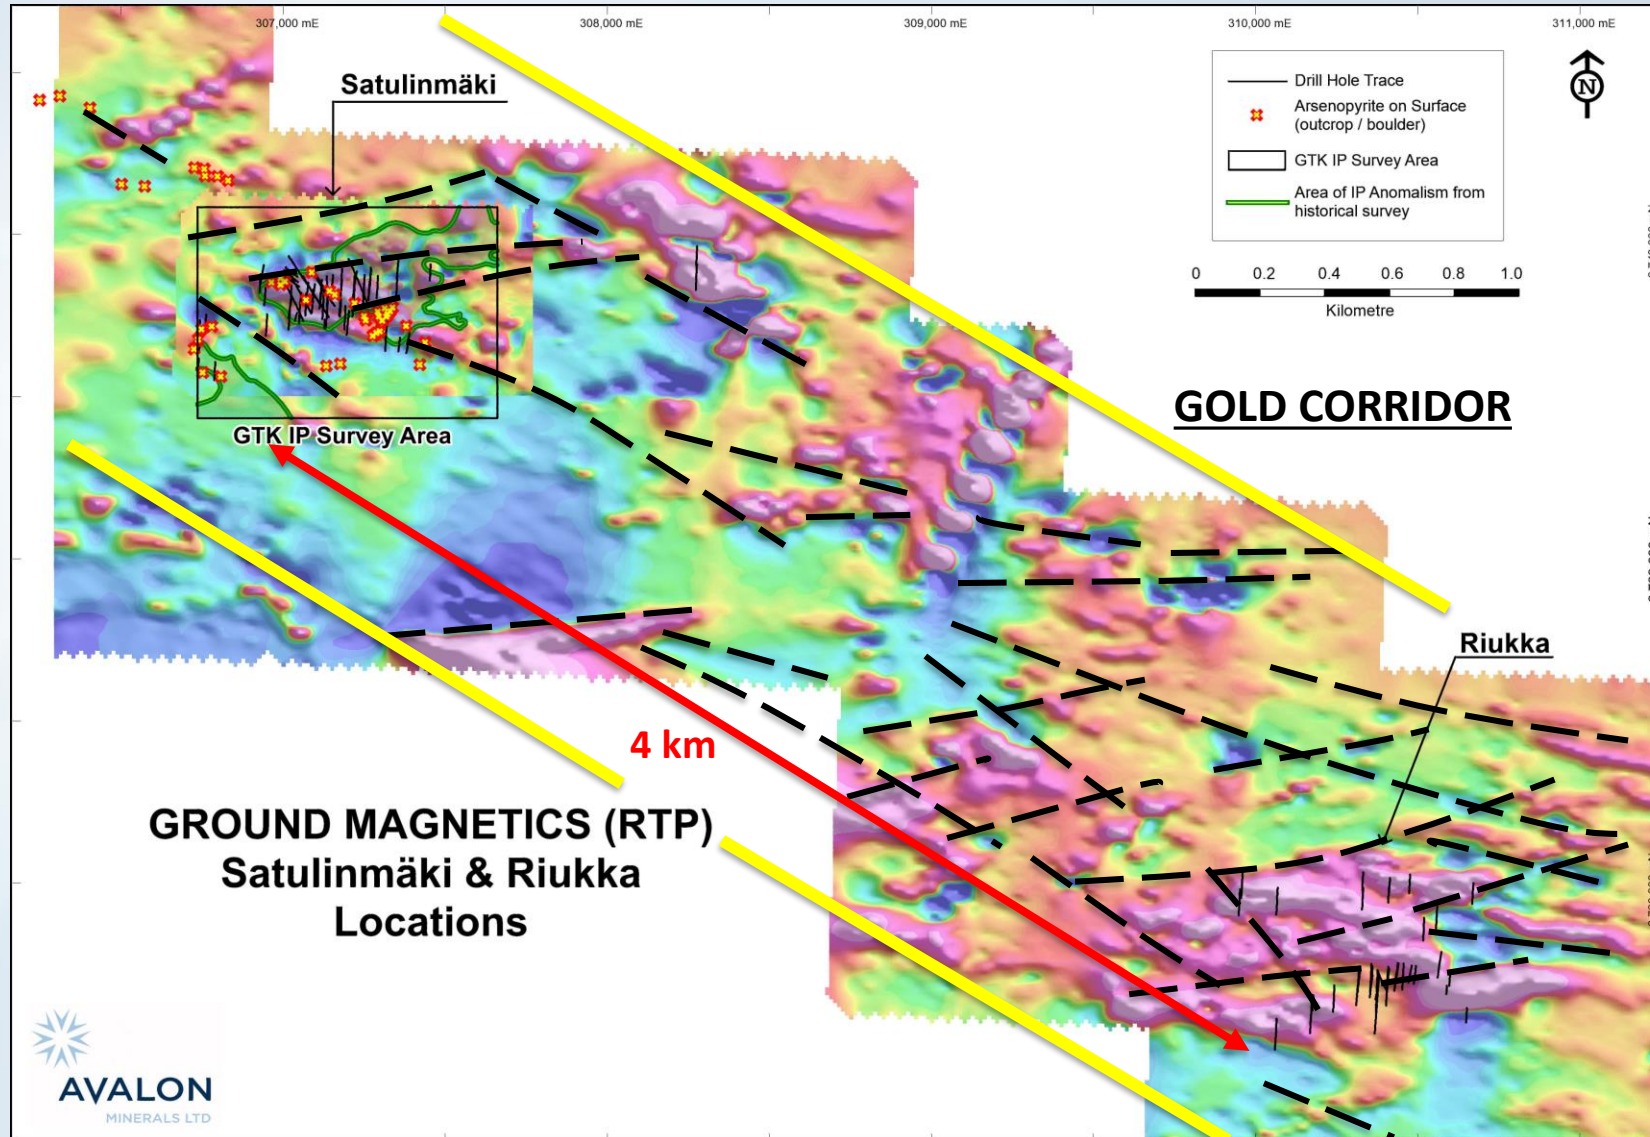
307,000 mE
308,000 mE
309,000 mE
310,000 mE
311,000 mE

Satulinmäki

Drill Hole Trace
Arsenopyrite on Surface (outcrop / boulder)
GTK IP Survey Area
Area of IP Anomalism from historical survey

N

0 0.2 0.4 0.6 0.8 1.0
Kilometre

GOLD CORRIDOR

GTK IP Survey Area

Riukka

4 km

GROUND MAGNETICS (RTP)
Satulinmäki & Riukka
Locations

AVALON
MINERALS LTD